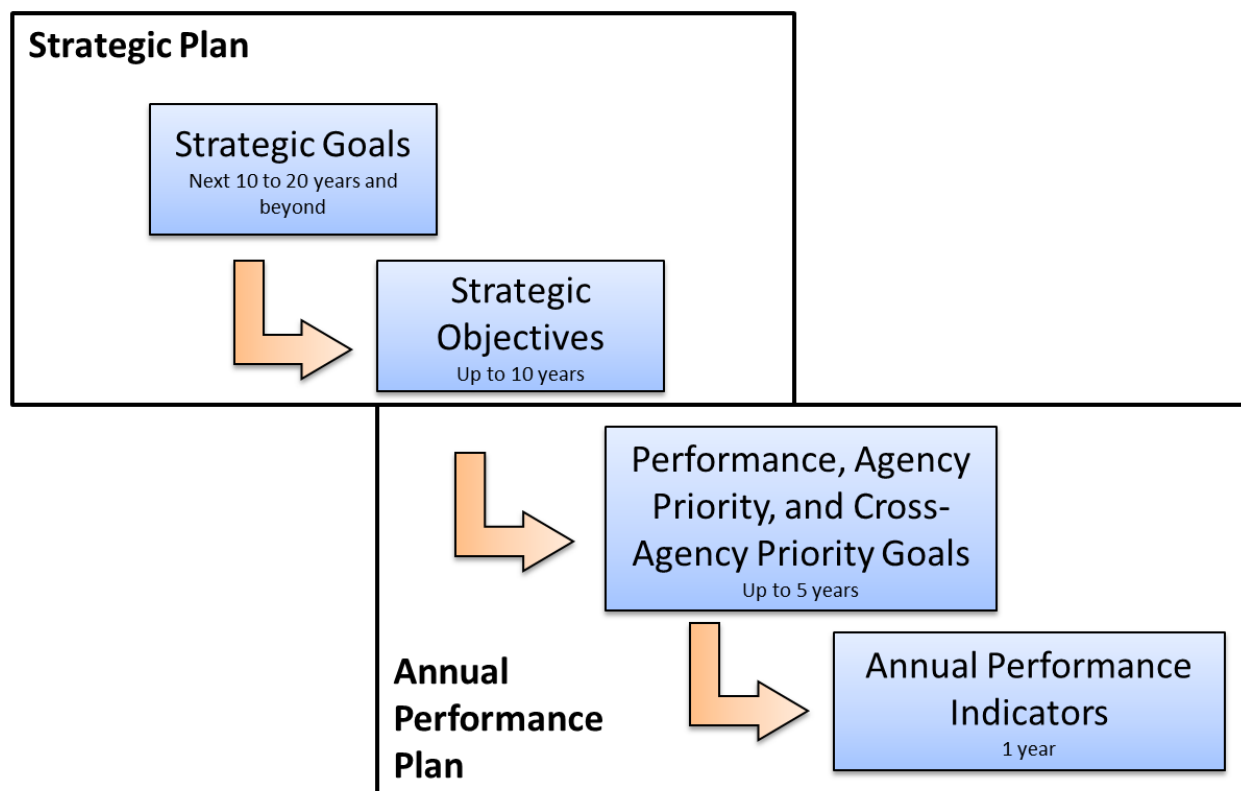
Strategic Plan

Strategic Goals
Next 10 to 20 years and beyond

Strategic Objectives
Up to 10 years

Performance, Agency Priority, and Cross-Agency Priority Goals
Up to 5 years

Annual Performance Indicators
1 year

Annual Performance Plan